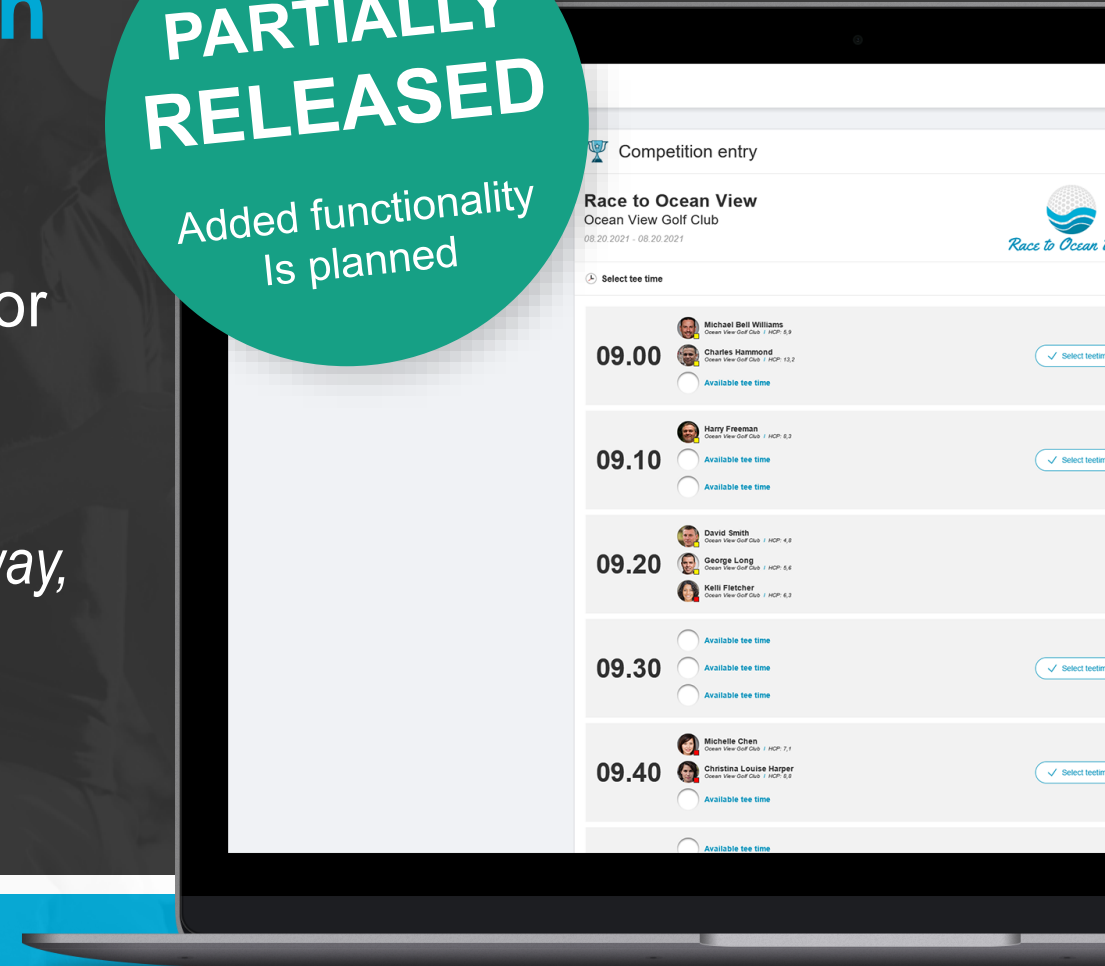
n

or

vay,

PARTIALLY RELEASED

Added functionality Is planned

Competition entry

Race to Ocean View
Ocean View Golf Club
08.20.2021 - 08.20.2021

Race to Ocean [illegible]

Select tee time

09.00
Michael Bell Williams
Ocean View Golf Club | HCP: 5,9
Charles Hammond
Ocean View Golf Club | HCP: 13,2
Available tee time
Select teetim

09.10
Harry Freeman
Ocean View Golf Club | HCP: 6,3
Available tee time
Available tee time
Select teetim

09.20
David Smith
Ocean View Golf Club | HCP: 4,8
George Long
Ocean View Golf Club | HCP: 5,6
Kelli Fletcher
Ocean View Golf Club | HCP: 6,3

09.30
Available tee time
Available tee time
Available tee time
Select teetim

09.40
Michelle Chen
Ocean View Golf Club | HCP: 7,1
Christina Louise Harper
Ocean View Golf Club | HCP: 6,8
Available tee time
Select teetim

Available tee time